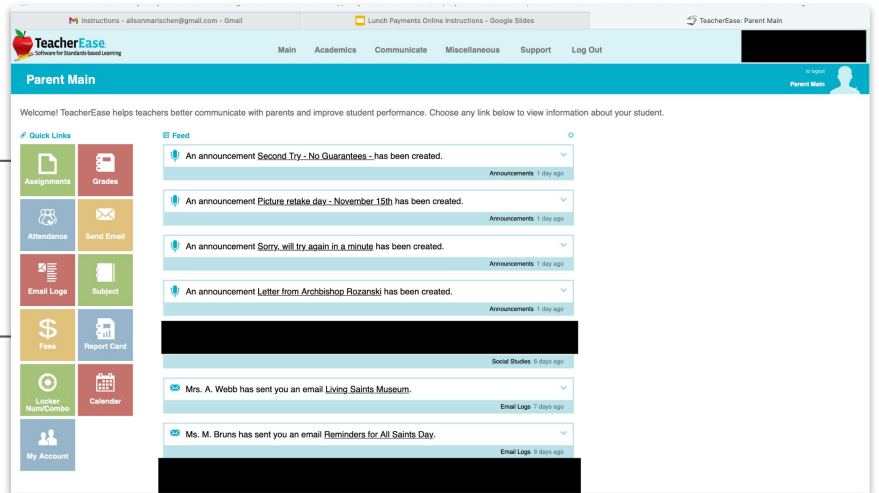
Instructions - alisonmarischen@gmail.com - Gmail
Lunch Payments Online Instructions - Google Slides
TeacherEase: Parent Main

TeacherEase
Software for Standards-based Learning

Main Academics Communicate Miscellaneous Support Log Out

Parent Main

to logout
Parent Main

Welcome! TeacherEase helps teachers better communicate with parents and improve student performance. Choose any link below to view information about your student.

Quick Links

Assignments
Grades
Attendance
Send Email
Email Logs
Subject
Fees
Report Card
Locker Num/Combo
Calendar
My Account

Feed

An announcement Second Try - No Guarantees - has been created.
Announcements 1 day ago

An announcement Picture retake day - November 15th has been created.
Announcements 1 day ago

An announcement Sorry, will try again in a minute has been created.
Announcements 1 day ago

An announcement Letter from Archbishop Rozanski has been created.
Announcements 1 day ago

Social Studies 6 days ago

Mrs. A. Webb has sent you an email Living Saints Museum.
Email Logs 7 days ago

Ms. M. Bruns has sent you an email Reminders for All Saints Day.
Email Logs 9 days ago